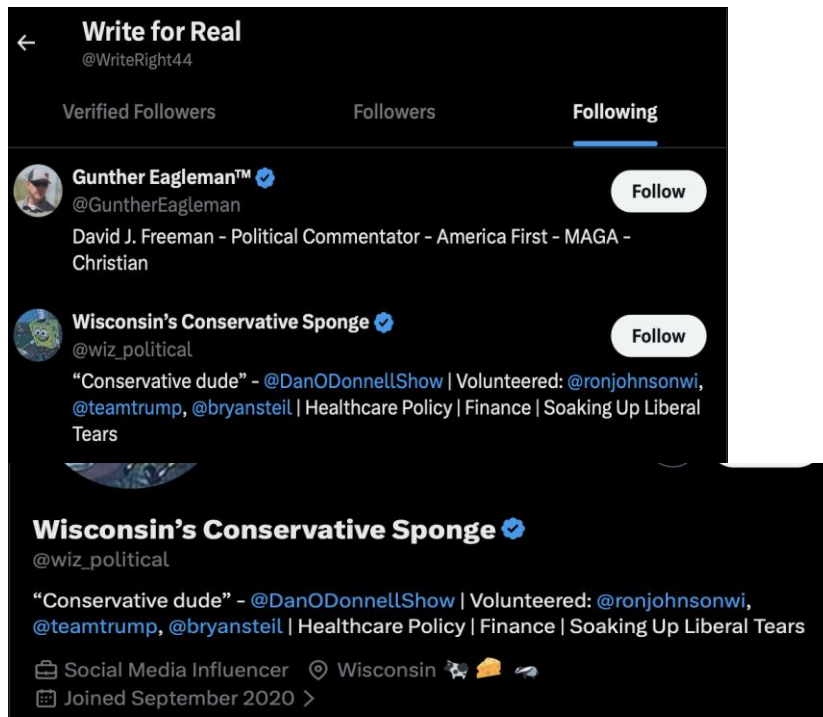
← Write for Real
@WriteRight44

Verified Followers Followers Following

Gunther Eagleman™
@GuntherEagleman
Follow
David J. Freeman - Political Commentator - America First - MAGA - Christian

Wisconsin's Conservative Sponge
@wiz_political
Follow
"Conservative dude" - @DanODonnellShow | Volunteered: @ronjohnsonwi, @teamtrump, @bryansteil | Healthcare Policy | Finance | Soaking Up Liberal Tears

Wisconsin's Conservative Sponge
@wiz_political
"Conservative dude" - @DanODonnellShow | Volunteered: @ronjohnsonwi, @teamtrump, @bryansteil | Healthcare Policy | Finance | Soaking Up Liberal Tears

Social Media Influencer Wisconsin
Joined September 2020 >